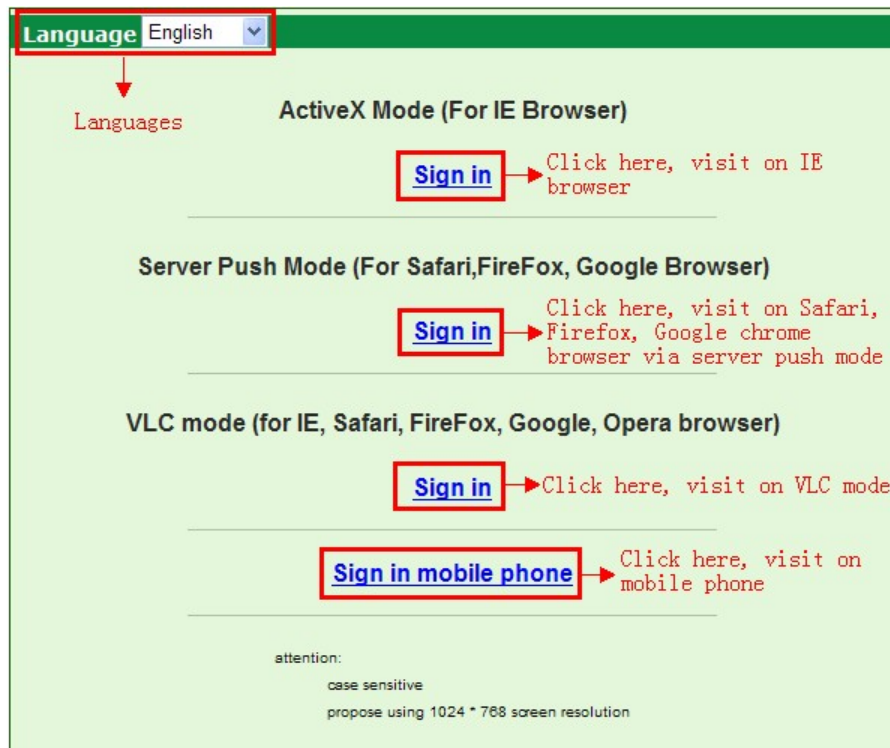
Language English

Languages

ActiveX Mode (For IE Browser)

Sign in

Click here, visit on IE browser

Server Push Mode (For Safari,FireFox, Google Browser)

Sign in

Click here, visit on Safari, Firefox, Google chrome browser via server push mode

VLC mode (for IE, Safari, FireFox, Google, Opera browser)

Sign in

Click here, visit on VLC mode

Sign in mobile phone

Click here, visit on mobile phone

attention:

case sensitive

propose using 1024 * 768 screen resolution